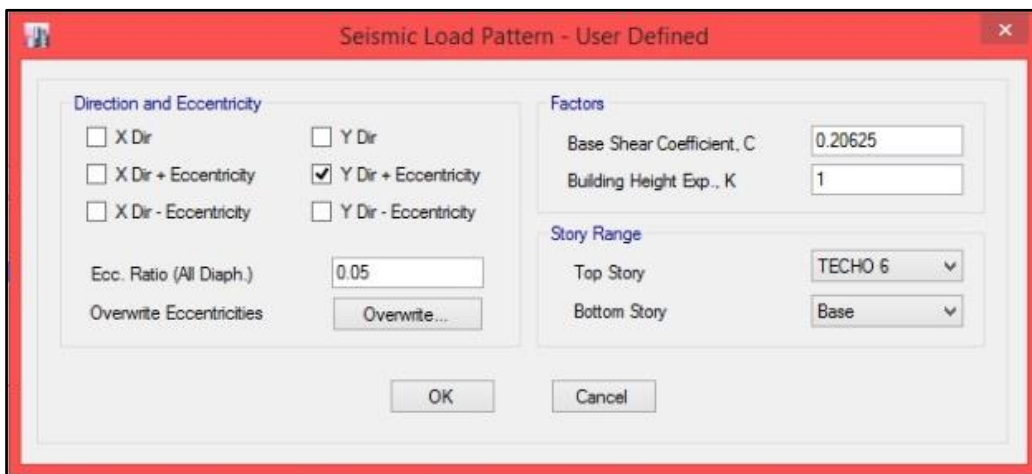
Seismic Load Pattern - User Defined

Direction and Eccentricity

X Dir

Y Dir

X Dir + Eccentricity

Y Dir + Eccentricity

X Dir - Eccentricity

Y Dir - Eccentricity

Ecc. Ratio (All Diaph.) 0.05

Overwrite Eccentricities Overwrite...

Factors

Base Shear Coefficient, C 0.20625

Building Height Exp., K 1

Story Range

Top Story TECHO 6

Bottom Story Base

OK

Cancel